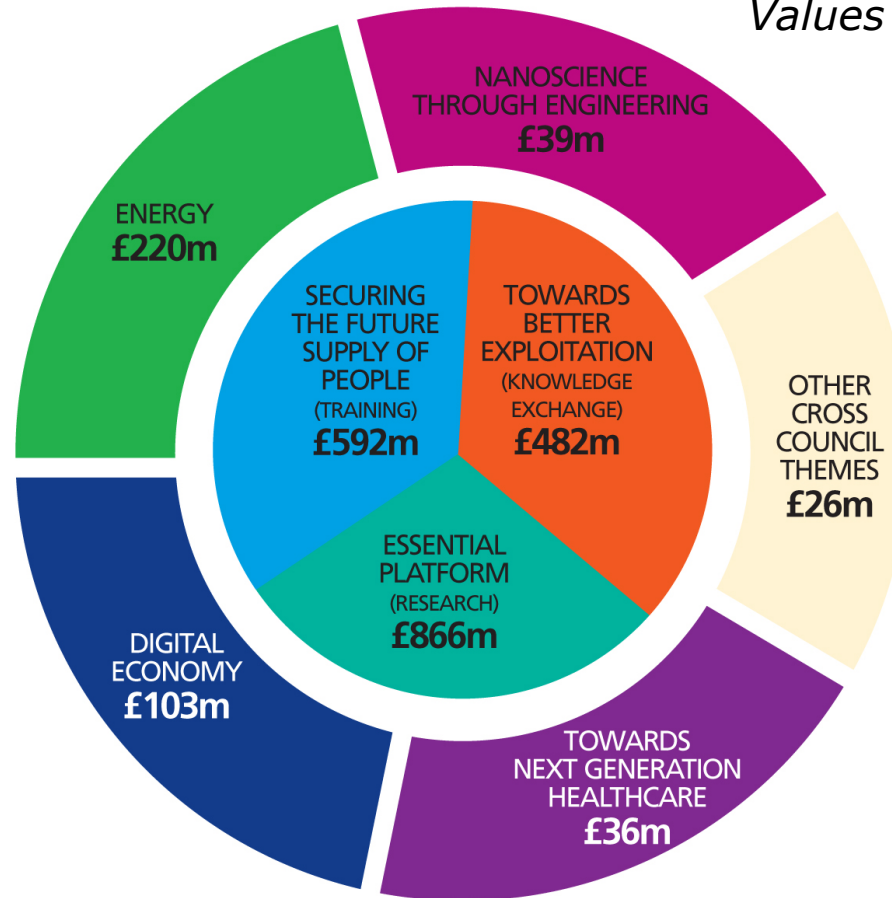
Values

NANOSCIENCE THROUGH ENGINEERING
£39m

ENERGY
£220m

SECURING THE FUTURE SUPPLY OF PEOPLE
(TRAINING)
£592m

TOWARDS BETTER EXPLOITATION
(KNOWLEDGE EXCHANGE)
£482m

OTHER CROSS COUNCIL THEMES
£26m

ESSENTIAL PLATFORM
(RESEARCH)
£866m

DIGITAL ECONOMY
£103m

TOWARDS NEXT GENERATION HEALTHCARE
£36m